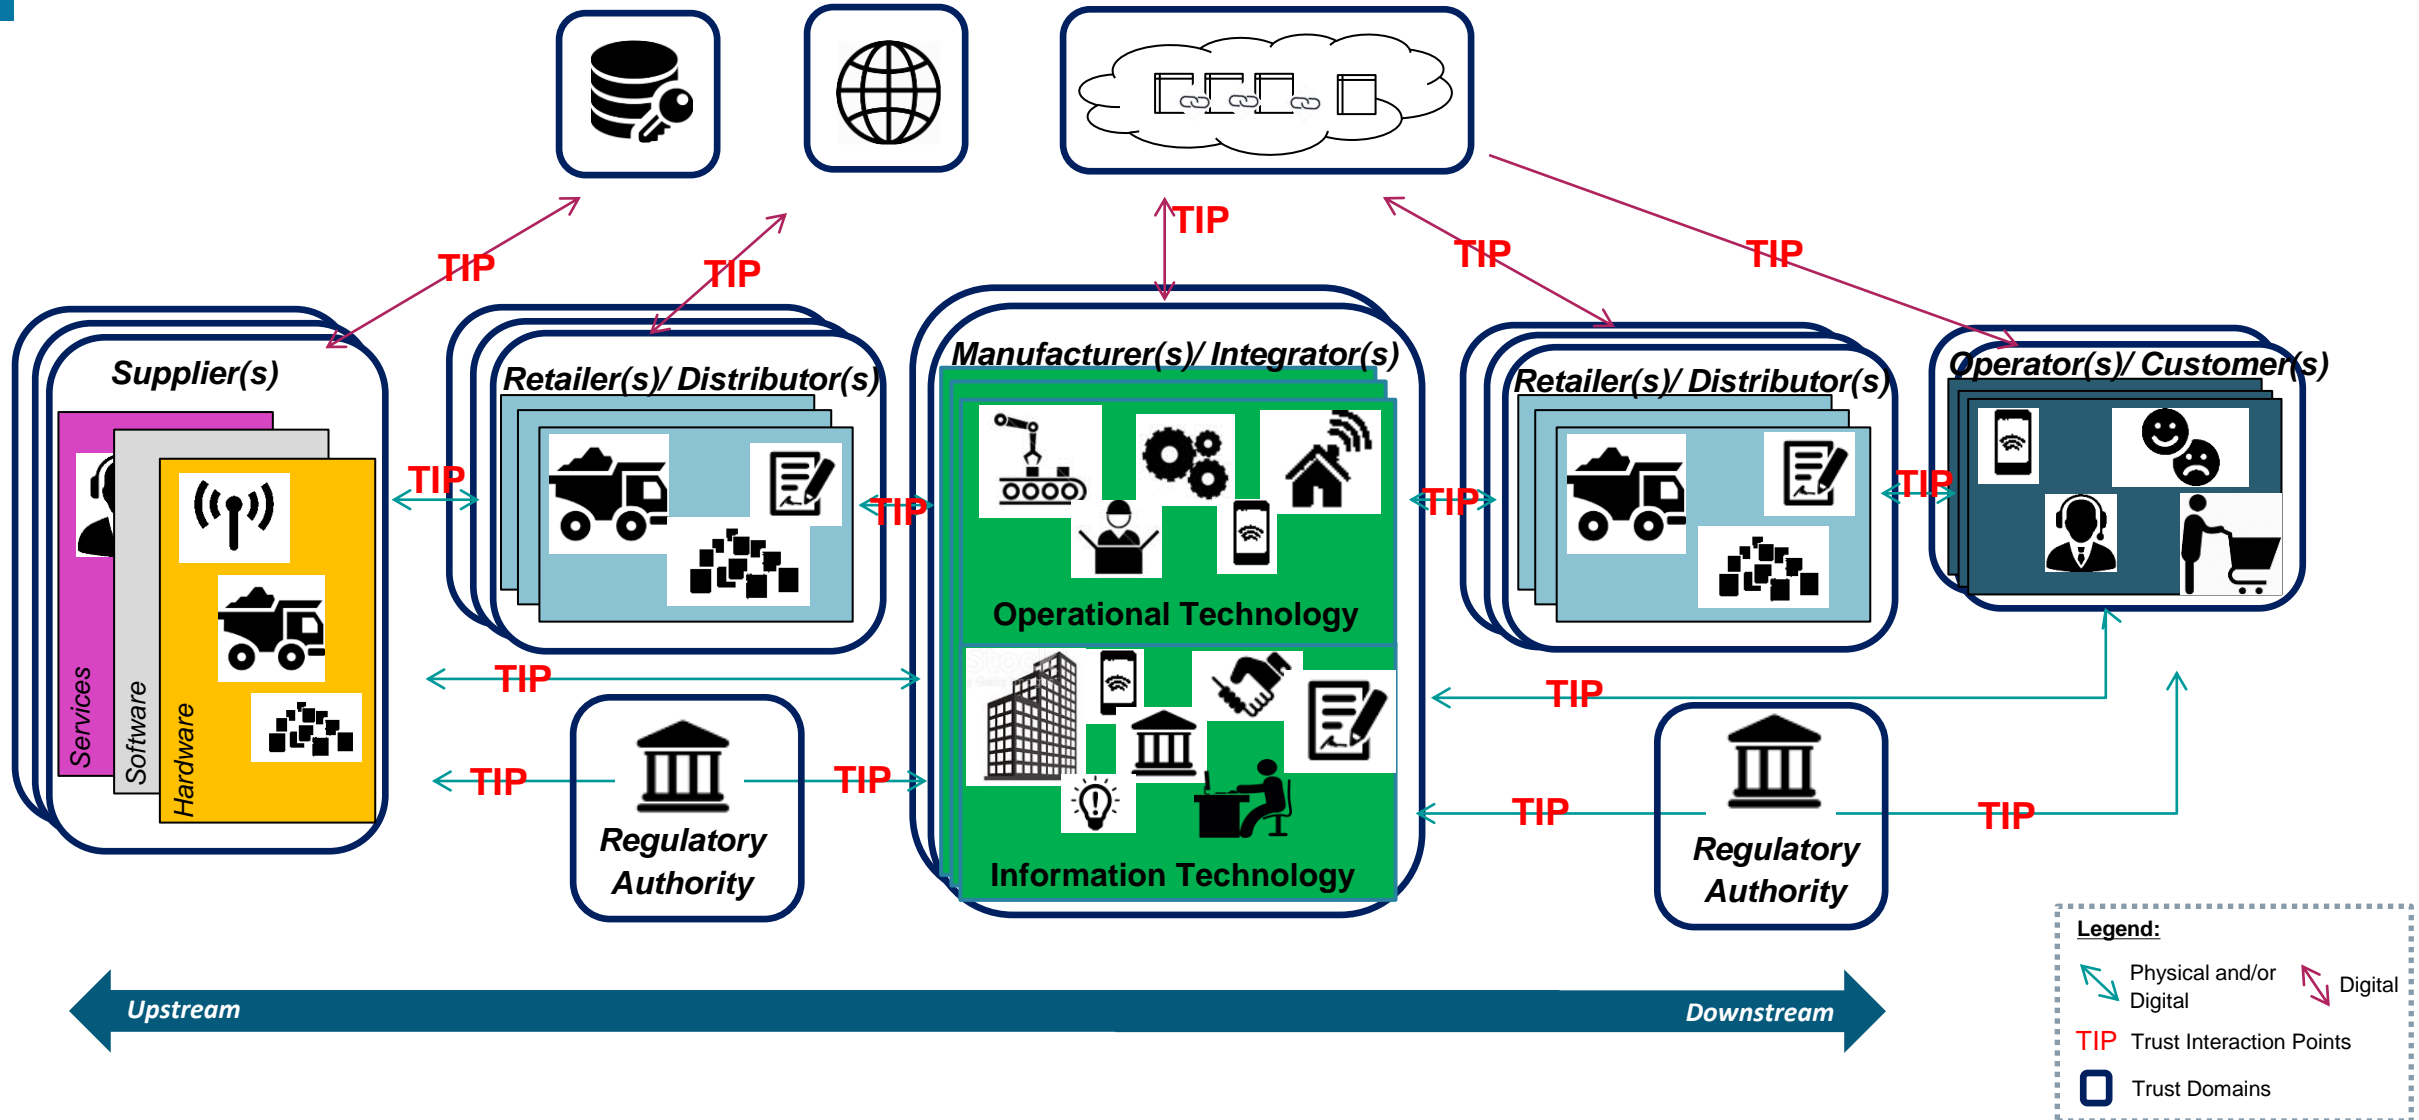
TIP

TIP

TIP

TIP

TIP

Supplier(s)

Services

Software

Hardware

Retailer(s)/ Distributor(s)

Manufacturer(s)/ Integrator(s)

Operational Technology

Information Technology

Retailer(s)/ Distributor(s)

Operator(s)/ Customer(s)

TIP

TIP

TIP

TIP

TIP

TIP

TIP

TIP

TIP

TIP

TIP

Regulatory Authority

Regulatory Authority

Upstream

Downstream

Legend:

Physical and/or Digital

Digital

TIP Trust Interaction Points

Trust Domains